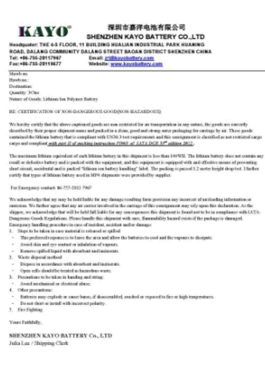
KAYO®
深圳市嘉祥电池有限公司
SHENZHEN KAYO BATTERY CO., LTD

Headquater: THE 4-6 FLOOR, 11 BUILDING HUALIAN INDUSTRIAL PARK HUAMING ROAD, DALANG COMMUNITY DALANG STREET BAOAN DISTRICT SHENZHEN CHINA.
Tel: +86-755-28117967 Email: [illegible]
Fax: +86-755-28119677 Website: www.kayobattery.com

Shipper:
Hawbno:
Destination:
Quantity: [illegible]
Nature of Goods: Lithium Ion Polymer Battery

RE: CERTIFICATION OF NON-DANGEROUS GOODS(NON-HAZARDOUS)

We hereby certify that the above-captioned goods are non-restricted for air transportation in any nature; the goods are correctly described by their proper shipment name and packed in a clean, good and strong outer packaging for carriage by air. These goods contained the lithium battery that is compliant with UN38.3 test requirements and the consignment is classified as not restricted cargo and complied with part II of packing instruction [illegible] of IATA DGR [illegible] edition 2012.

The maximum lithium equivalent of each lithium battery in this shipment is less than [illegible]. The lithium battery does not contain any metallic lithium and is packed with the equipment, and the equipment is equipped with and effective means of preventing short circuit, accidental and is packed "lithium ion battery handling" label. The package is passed 1.2 meter height drop test. I further certify that types of lithium battery used in HPR shipments were provided by supplier.

For Emergency contact: 86-755-28117967

We acknowledge that we may be held liable for any damages resulting from provision any incorrect of misleading information or omission. We further agree that any air carrier involved in the carriage of this consignment may rely upon this declaration. As the shipper, we acknowledge that will not be held full liable for any consequences this shipment is found not to be in compliance with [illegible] Dangerous Goods Regulations. Please handle this shipment with care, flammability hazard exist if the package is damaged. Emergency handling procedures in case of accident, accident and/or damage:
1. Steps to be taken in case material is released or spilled:
- Use preferred response to in have the area and allow the batteries to cool and the vapours to dissipate.
- Avoid skin and eye contact or inhalation of vapours.
- Remove spilled liquid with absorbent and incinerate.
2. Waste disposal method:
- Dispose in accordance with abundant and instruments.
- Open cells should be treated as hazardous waste.
3. Precautions to be taken in handling and string:
- Avoid mechanical or electrical abuse.
4. Other precautions:
- Batteries may explode or cause burns, if disassembled, crushed or exposed to fire or high temperatures.
- Do not short or install with incorrect polarity.
5. Fire Fighting:

Yours Faithfully,

SHENZHEN KAYO BATTERY CO., LTD
Judia Luo / Shipping Clerk